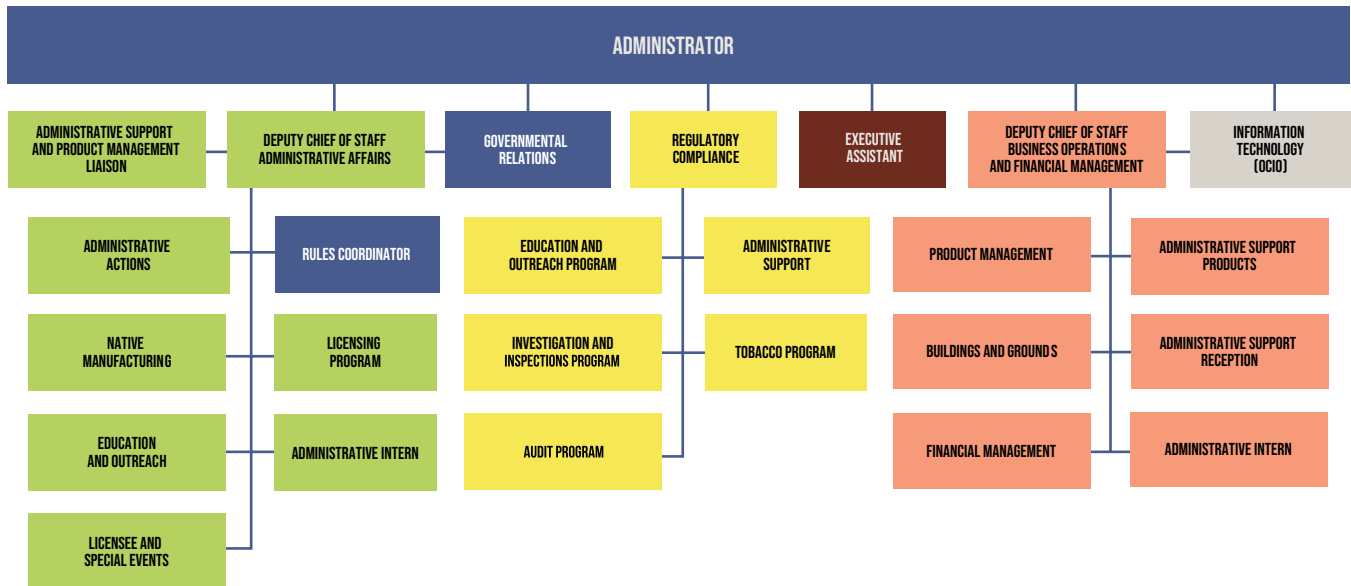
ADMINISTRATOR

ADMINISTRATIVE SUPPORT AND PRODUCT MANAGEMENT LIAISON

DEPUTY CHIEF OF STAFF ADMINISTRATIVE AFFAIRS

GOVERNMENTAL RELATIONS

REGULATORY COMPLIANCE

EXECUTIVE ASSISTANT

DEPUTY CHIEF OF STAFF BUSINESS OPERATIONS AND FINANCIAL MANAGEMENT

INFORMATION TECHNOLOGY (OCIO)

ADMINISTRATIVE ACTIONS

RULES COORDINATOR

NATIVE MANUFACTURING

LICENSING PROGRAM

EDUCATION AND OUTREACH

ADMINISTRATIVE INTERN

LICENSEE AND SPECIAL EVENTS

EDUCATION AND OUTREACH PROGRAM

ADMINISTRATIVE SUPPORT

INVESTIGATION AND INSPECTIONS PROGRAM

TOBACCO PROGRAM

AUDIT PROGRAM

PRODUCT MANAGEMENT

ADMINISTRATIVE SUPPORT PRODUCTS

BUILDINGS AND GROUNDS

ADMINISTRATIVE SUPPORT RECEPTION

FINANCIAL MANAGEMENT

ADMINISTRATIVE INTERN